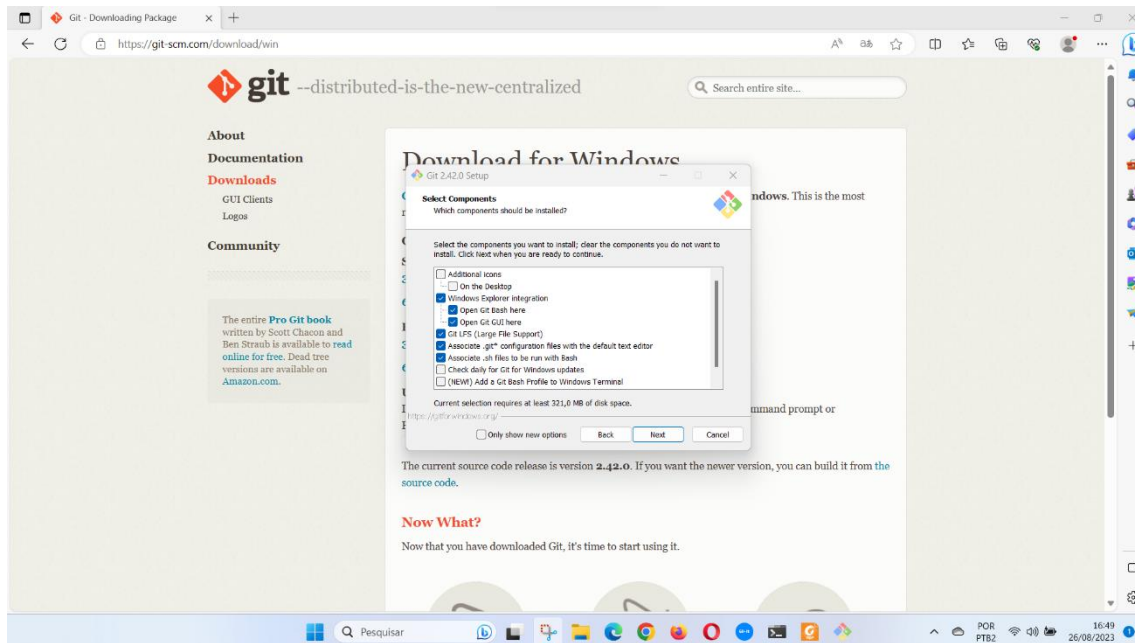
Git - Downloading Package
https://git-scm.com/download/win

git --distributed-is-the-new-centralized

Search entire site...

About
Documentation
Downloads
GUI Clients
Logos
Community

The entire Pro Git book written by Scott Chacon and Ben Straub is available to read online for free. Dead tree versions are available on Amazon.com.

Download for Windows

ndows. This is the most

mmand prompt or

Git 2.42.0 Setup

Select Components
Which components should be installed?

Select the components you want to install; clear the components you do not want to install. Click Next when you are ready to continue.

Additional icons
On the Desktop
Windows Explorer integration
Open Git Bash here
Open Git GUI here
Git LFS (Large File Support)
Associate .git* configuration files with the default text editor
Associate .sh files to be run with Bash
Check daily for Git for Windows updates
(NEW!) Add a Git Bash Profile to Windows Terminal

Current selection requires at least 321,0 MB of disk space.
https://gitforwindows.org/
Only show new options
Back
Next
Cancel

The current source code release is version 2.42.0. If you want the newer version, you can build it from the source code.

Now What?

Now that you have downloaded Git, it's time to start using it.

Pesquisar
POR PTB2
16:49
26/08/2023